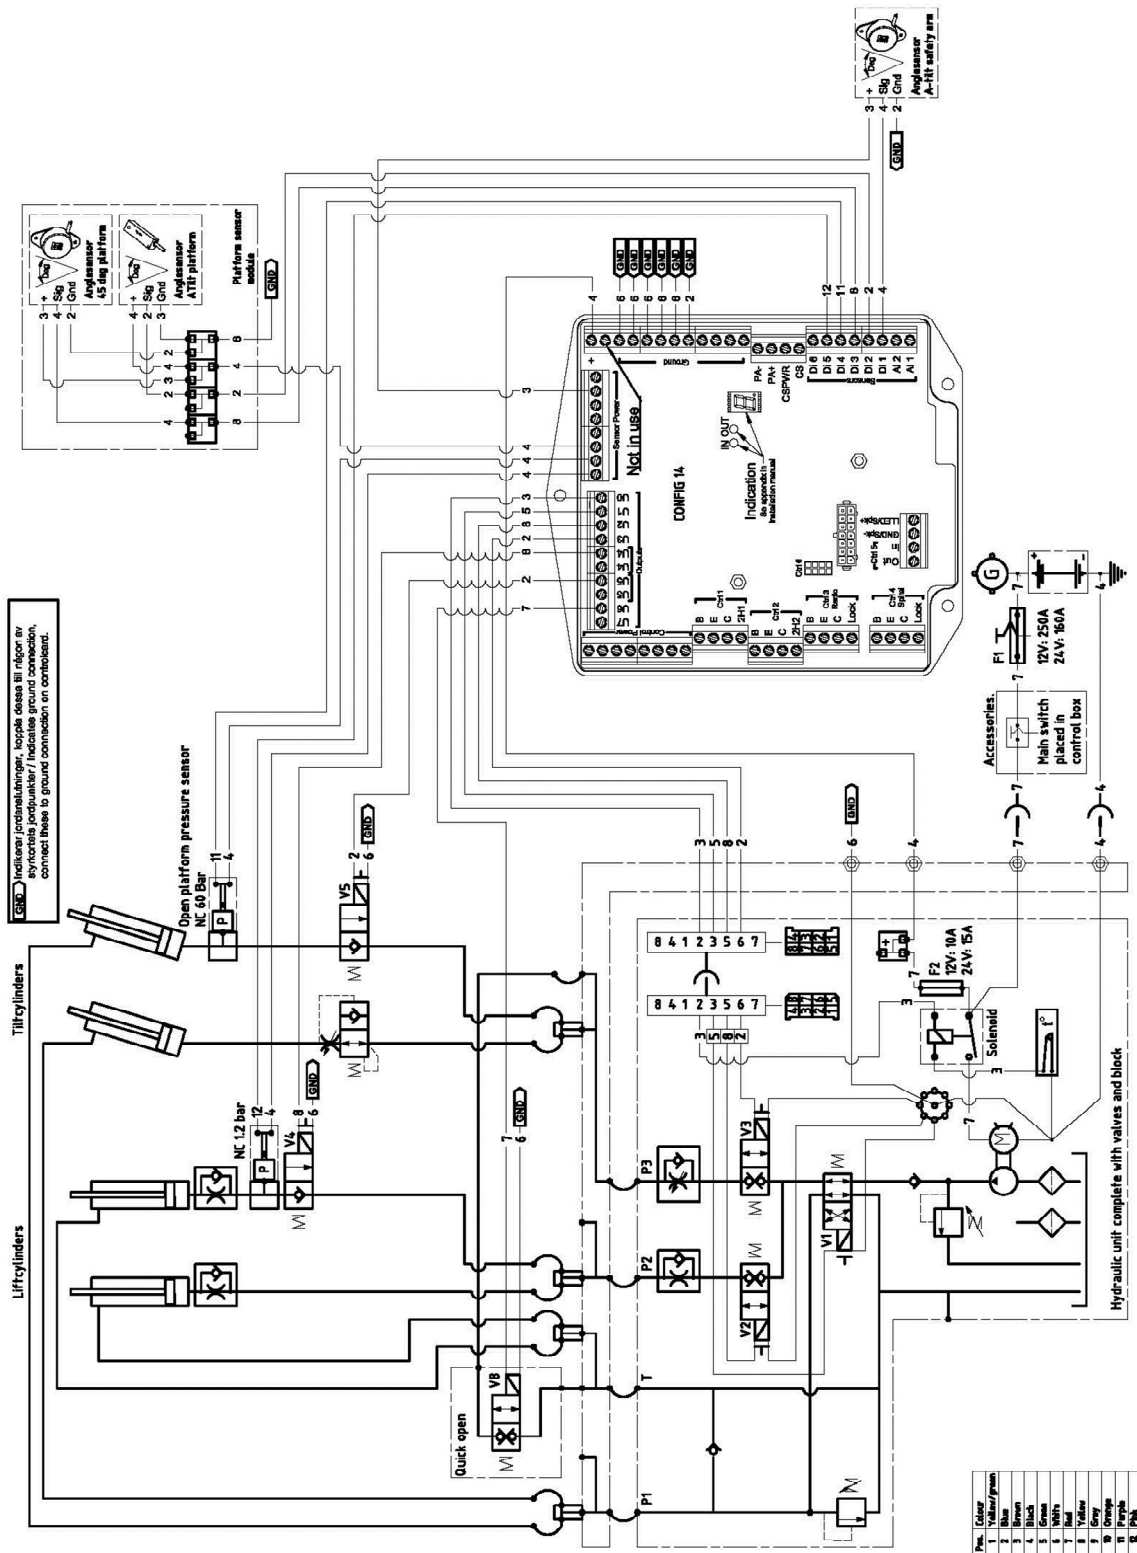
GND Indikerar jordanslutningar, koppla dessa till någon av styrkortets jordpunkter / Indicates ground connection, connect these to ground connection on controlcard.

Liftcylinders

Tiltcylinders

Open platform pressure sensor
NC 60 Bar

NC 1.2 bar

V4
V5
V8
V1
V2
V3
P1
P2
P3
T

Quick open

Hydraulic unit complete with valves and block

Solenoid

F2
12V: 10A
24V: 15A

F1
12V: 250A
24V: 160A

Accessories.

Main switch placed in control box

G

CONFIG 14

Not in use

Indication
Se appendix in installation manual

IN OUT

Sensor Power
Ground
Sensors
Outputs
Control Power

PA-
PA+
CSPWR
CS

DI 6
DI 5
DI 4
DI 3
DI 2
DI 1
AI 2
AI 1

Ctrl 1
Ctrl 2
Ctrl 3 Radio
Ctrl 4 Spiral
2H1
2H2
Lock

GND

Anglesensor 45 deg platform

Anglesensor Tilt platform

Platform sensor module

Anglesensor A-tilt safety arm

+
Sig
Gnd

| Pos. | Colour |
|---|---|
| 1 | Yellow/green |
| 2 | Blue |
| 3 | Brown |
| 4 | Black |
| 5 | Green |
| 6 | White |
| 7 | Red |
| 8 | Yellow |
| 9 | Grey |
| 10 | Orange |
| 11 | Purple |
| 12 | Pink |